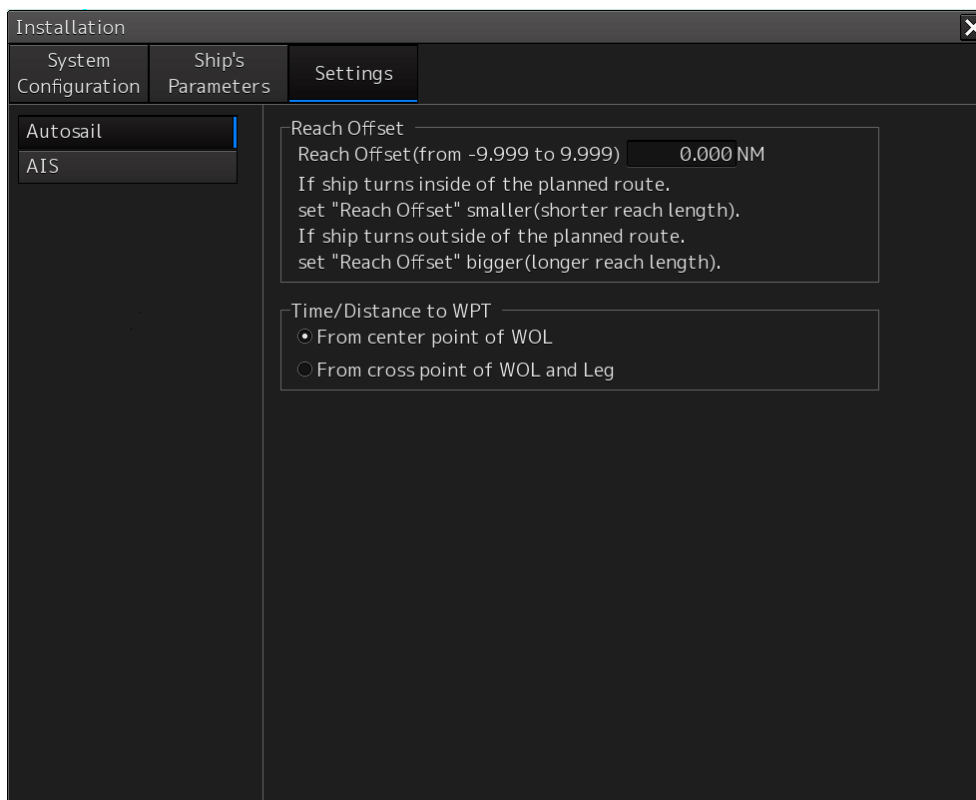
Installation

System Configuration

Ship's Parameters

Settings

Autosail

AIS

Reach Offset

Reach Offset(from -9.999 to 9.999) 0.000 NM

If ship turns inside of the planned route.
set "Reach Offset" smaller(shorter reach length).
If ship turns outside of the planned route.
set "Reach Offset" bigger(longer reach length).

Time/Distance to WPT

From center point of WOL

From cross point of WOL and Leg